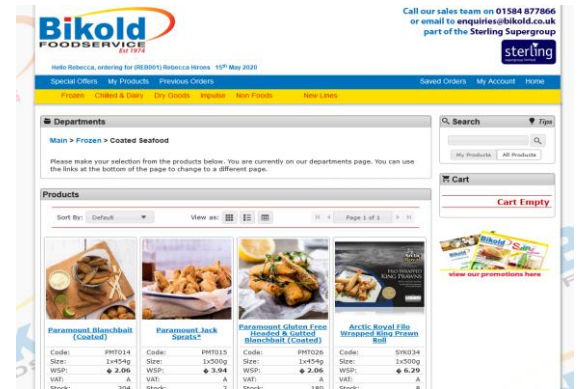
Bikold
FOODSERVICE
Est 1974

Call our sales team on 01584 877866
or email to enquiries@bikold.co.uk
part of the Sterling Supergroup
sterling

Hello Rebecca, ordering for (REB001) Rebecca Hirons 15th May 2020

Special Offers My Products Previous Orders Saved Orders My Account Home

Frozen Chilled & Dairy Dry Goods Impulse Non Foods New Lines

Departments

Main > Frozen > Coated Seafood

Please make your selection from the products below. You are currently on our departments page. You can use the links at the bottom of the page to change to a different page.

Products

Sort By: Default View as: Page 1 of 1

Paramount Blanchbait (Coated)
Code: PMT014
Size: 1x454g
WSP: 2.06
VAT: A
Stock: 204

Paramount Jack Sprats*
Code: PMT015
Size: 1x500g
WSP: 3.94
VAT: A
Stock: 3

Paramount Gluten Free Headed & Gutted Blanchbait (Coated)
Code: PMT026
Size: 1x454g
WSP: 2.06
VAT: A
Stock: 180

Arctic Royal Filo Wrapped King Prawn Roll
Code: SYK034
Size: 1x500g
WSP: 6.29
VAT: A
Stock: 4

Search
Tips
My Products All Products

Cart
Cart Empty

Bikold Sale
view our promotions here